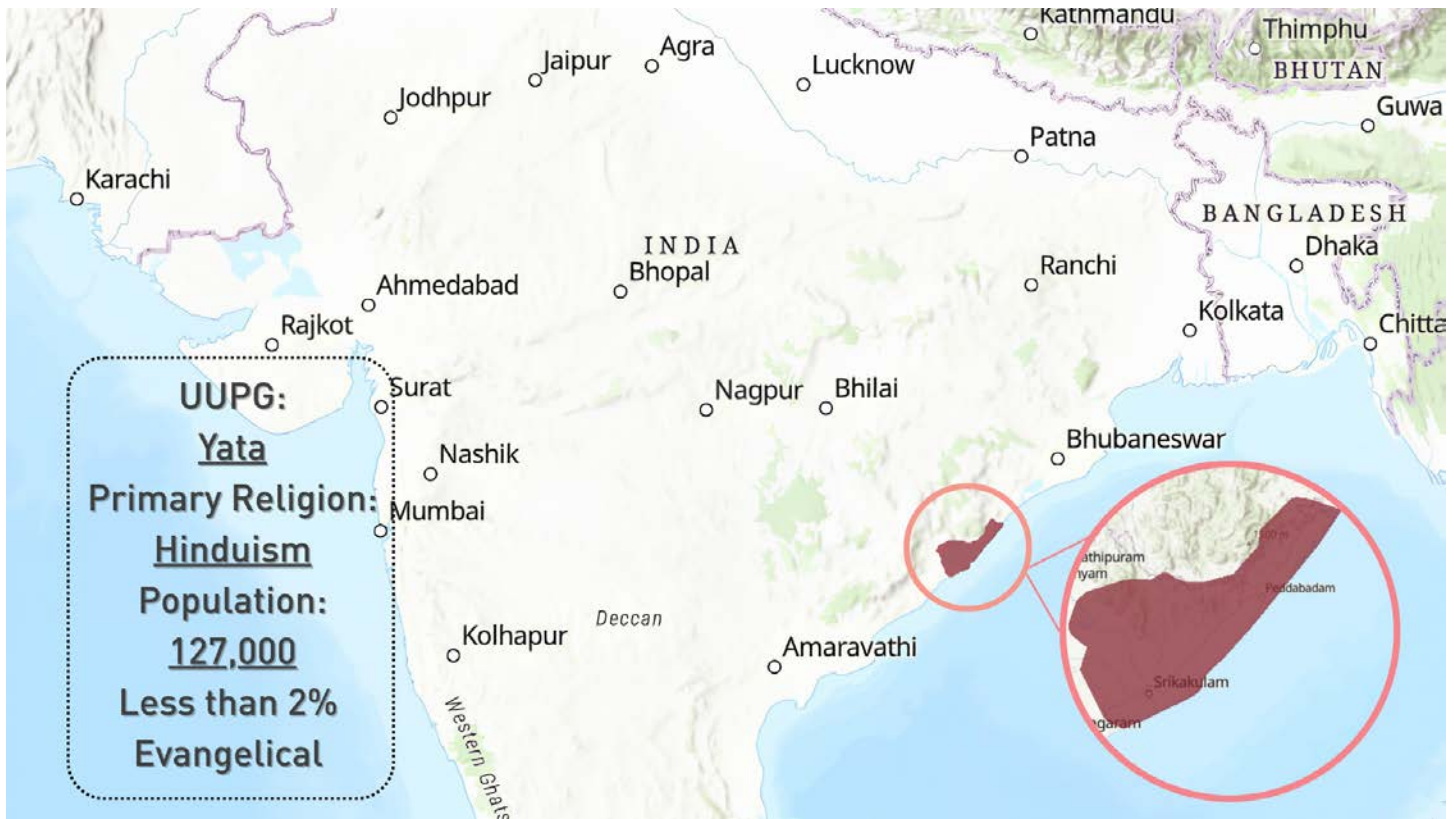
Kathmandu
Thimphu
BHUTAN
Jaipur
Agra
Lucknow
Jodhpur
Guwa
Patna
Karachi
BANGLADESH
INDIA
Dhaka
Bhopal
Ranchi
Ahmedabad
Kolkata
Rajkot
Chitta
UUPG:
Yata
Primary Religion:
Hinduism
Population:
127,000
Less than 2%
Evangelical
Surat
Nagpur
Bhilai
Nashik
Bhubaneswar
Mumbai
Deccan
Kolhapur
Amaravathi
Western Ghats
athipuram
nyam
Peddabadam
Srikakulam
garam